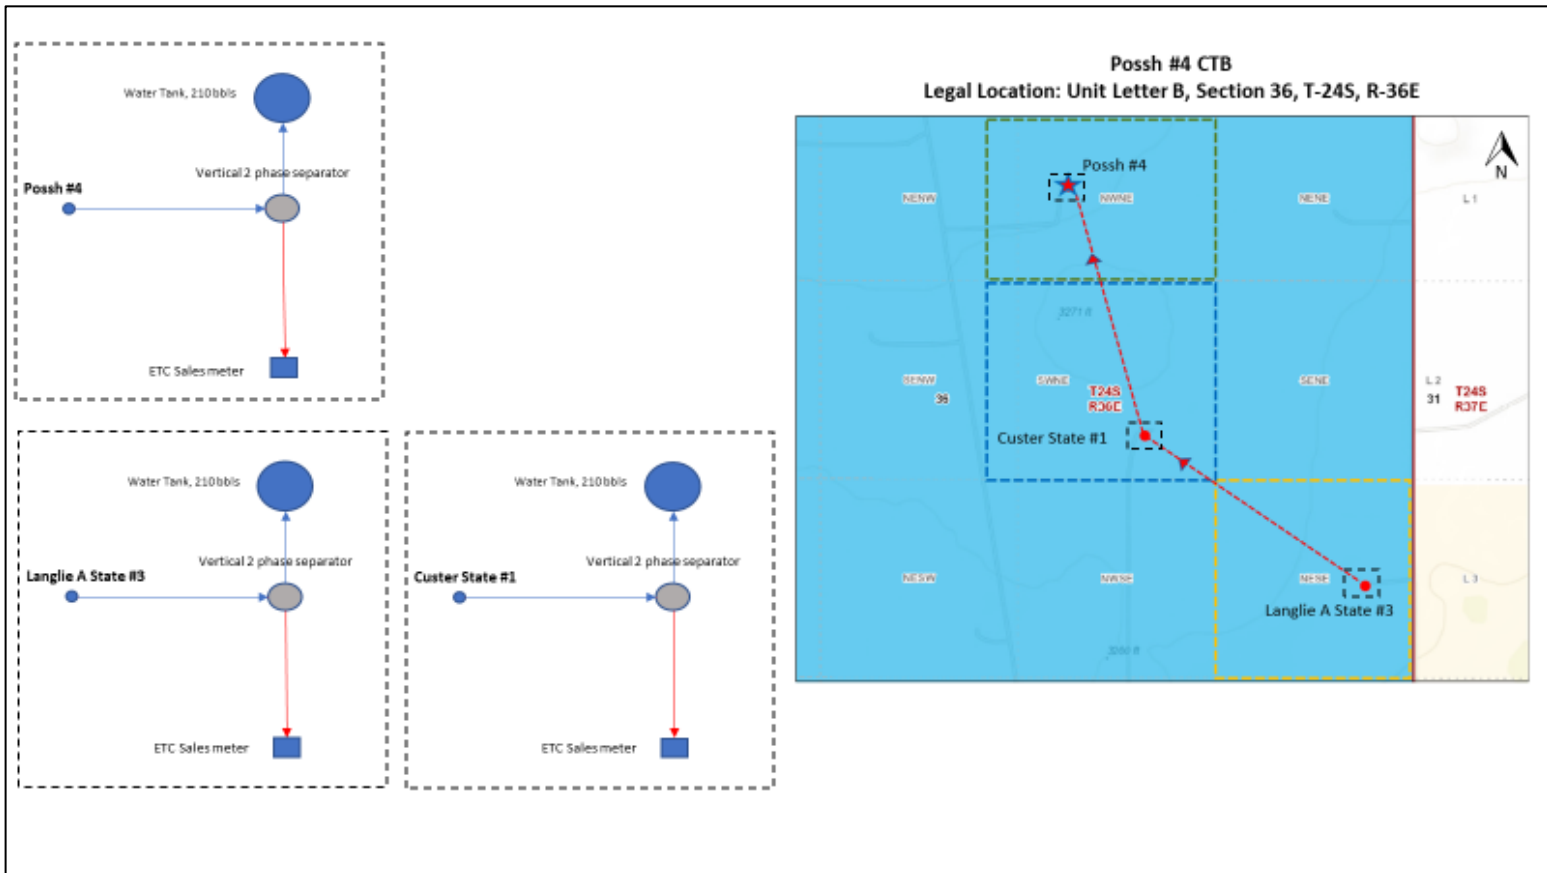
Water Tank, 210bbls

Vertical 2 phase separator

Possh #4

ETC Sales meter

Water Tank, 210bbls

Vertical 2 phase separator

Langlie A State #3

ETC Sales meter

Water Tank, 210bbls

Vertical 2 phase separator

Custer State #1

ETC Sales meter

Possh #4 CTB
Legal Location: Unit Letter B, Section 36, T-24S, R-36E

N

Possh #4

NENW

NWNE

NENE

L 1

3271 ft

SENW

36

SWNE

T24S
R36E

SENE

L 2

31

T24S
R37E

Custer State #1

NESW

NWSE

NESE

L 3

Langlie A State #3

3260 ft